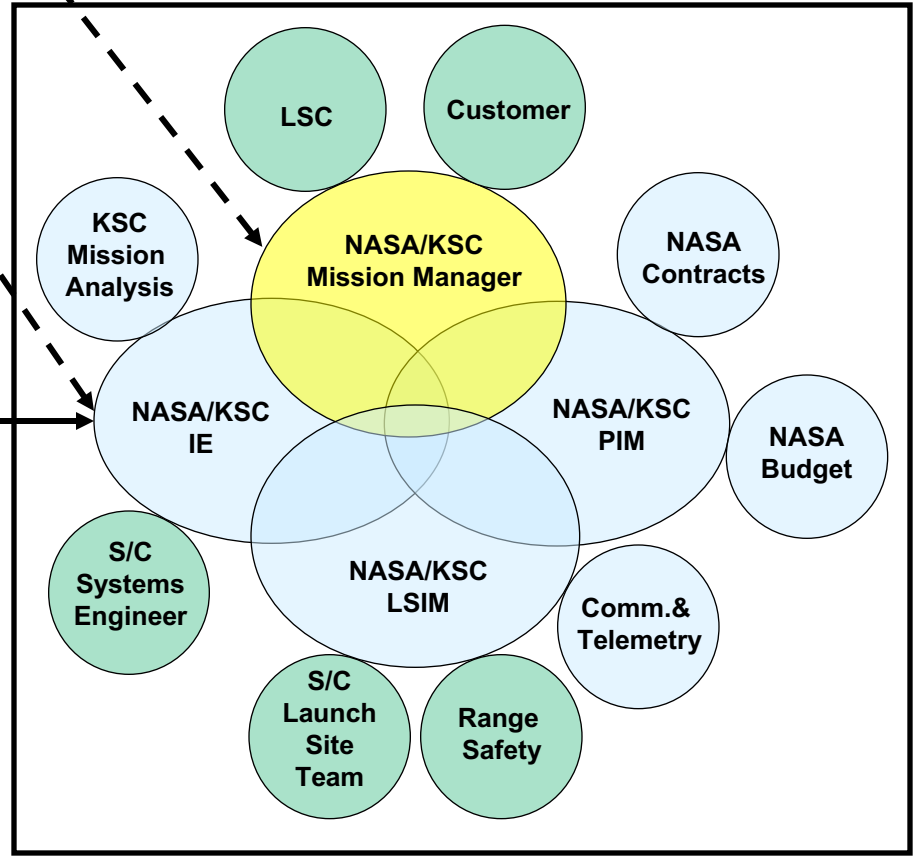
LSC

Customer

KSC Mission Analysis

NASA/KSC Mission Manager

NASA Contracts

NASA/KSC IE

NASA/KSC PIM

NASA Budget

NASA/KSC LSIM

S/C Systems Engineer

Comm.& Telemetry

S/C Launch Site Team

Range Safety